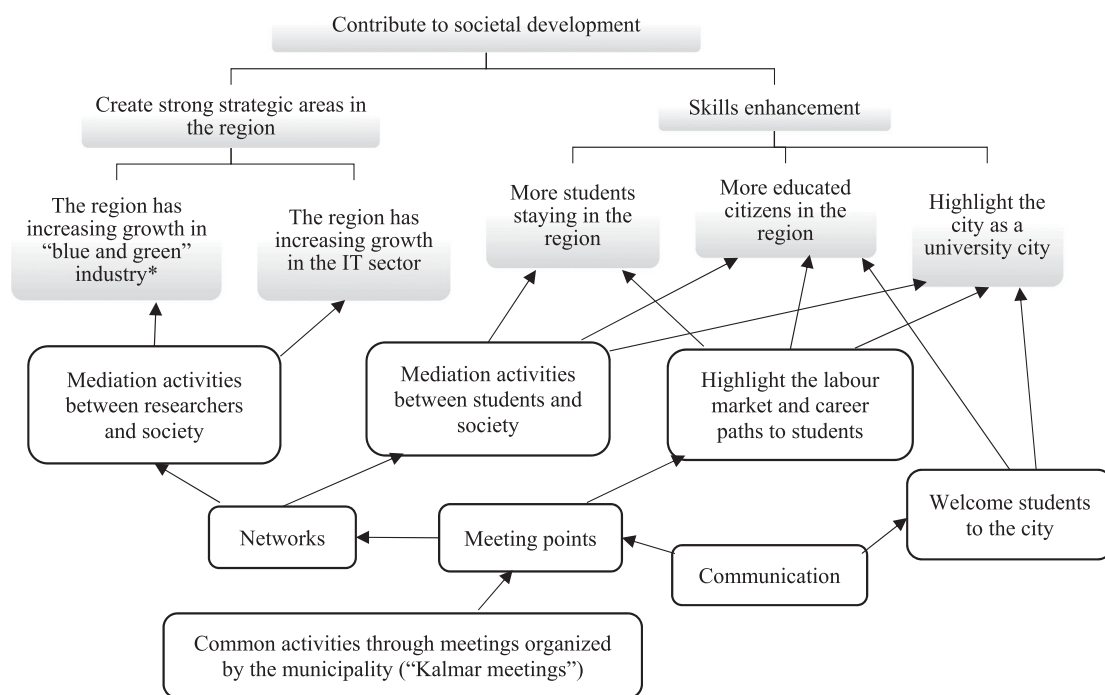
Contribute to societal development

Create strong strategic areas in the region

Skills enhancement

The region has increasing growth in "blue and green" industry*

The region has increasing growth in the IT sector

More students staying in the region

More educated citizens in the region

Highlight the city as a university city

Mediation activities between researchers and society

Mediation activities between students and society

Highlight the labour market and career paths to students

Welcome students to the city

Networks

Meeting points

Communication

Common activities through meetings organized by the municipality ("Kalmar meetings")